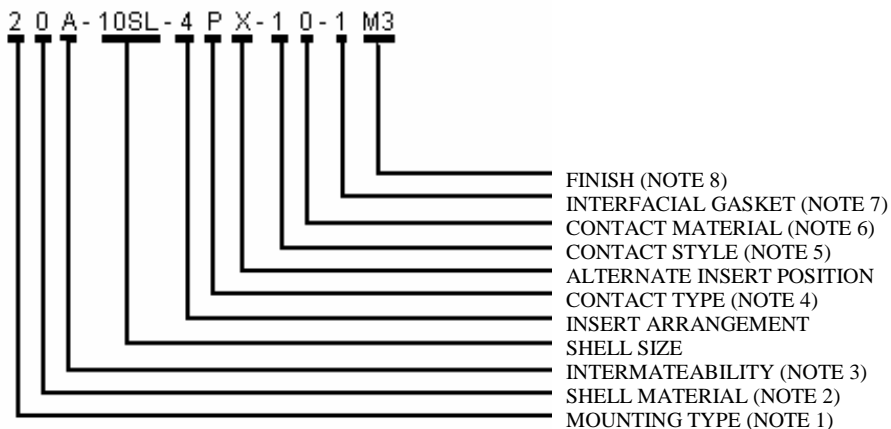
2 0 A - 10SL - 4 P X - 1 0 - 1 M3

FINISH (NOTE 8)
INTERFACIAL GASKET (NOTE 7)
CONTACT MATERIAL (NOTE 6)
CONTACT STYLE (NOTE 5)
ALTERNATE INSERT POSITION
CONTACT TYPE (NOTE 4)
INSERT ARRANGEMENT
SHELL SIZE
INTERMATEABILITY (NOTE 3)
SHELL MATERIAL (NOTE 2)
MOUNTING TYPE (NOTE 1)